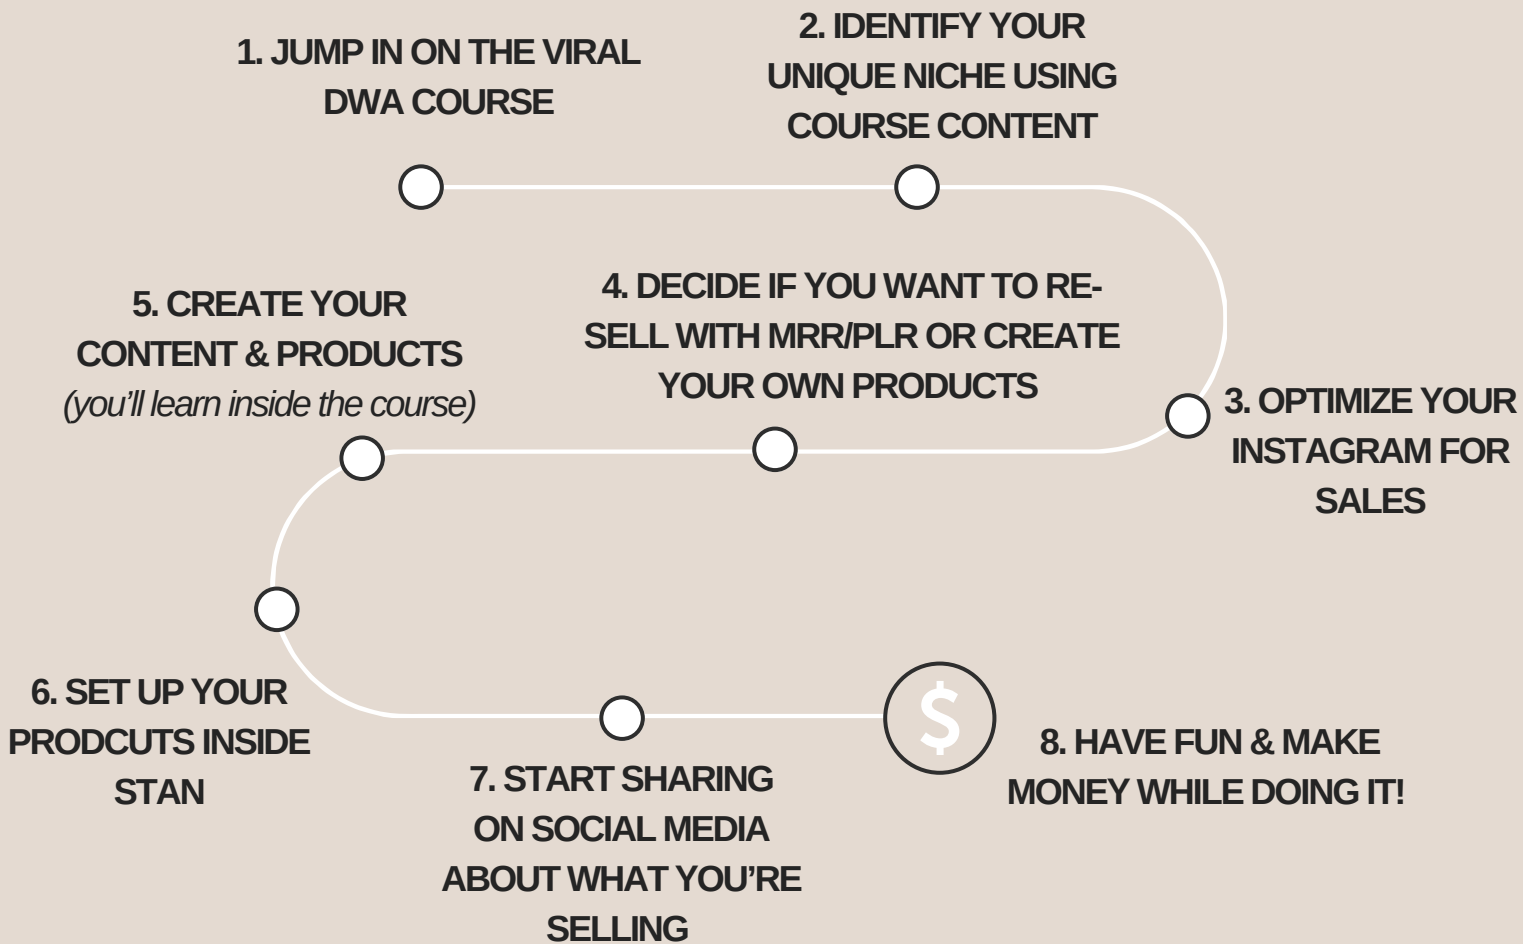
1. JUMP IN ON THE VIRAL DWA COURSE

2. IDENTIFY YOUR UNIQUE NICHE USING COURSE CONTENT

3. OPTIMIZE YOUR INSTAGRAM FOR SALES

4. DECIDE IF YOU WANT TO RE-SELL WITH MRR/PLR OR CREATE YOUR OWN PRODUCTS

5. CREATE YOUR CONTENT & PRODUCTS *(you'll learn inside the course)*

6. SET UP YOUR PRODCUTS INSIDE STAN

7. START SHARING ON SOCIAL MEDIA ABOUT WHAT YOU'RE SELLING

$

8. HAVE FUN & MAKE MONEY WHILE DOING IT!